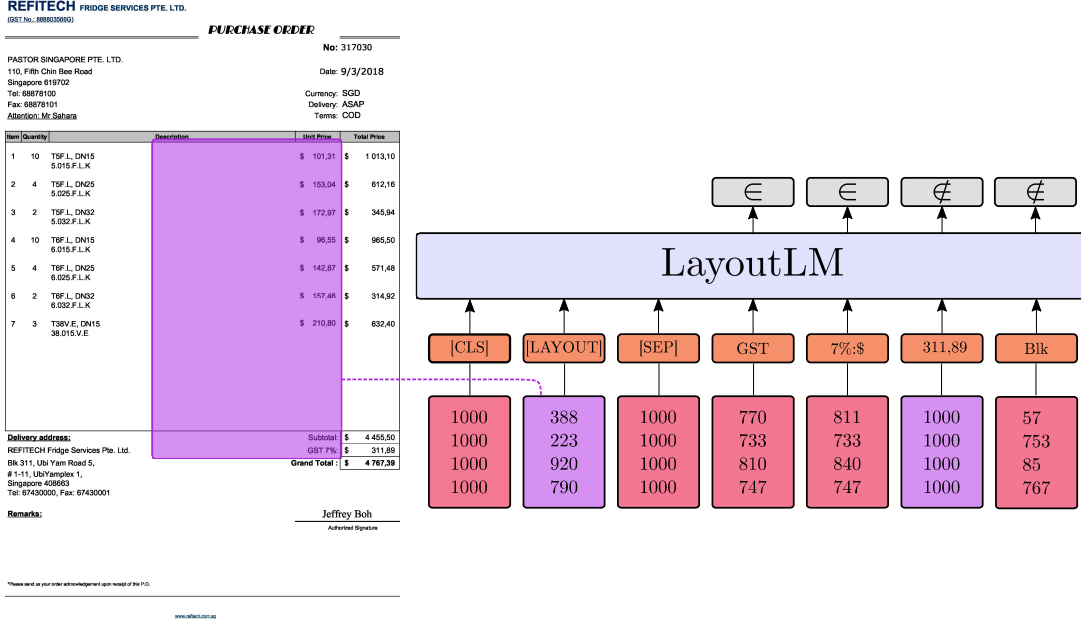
REFITECH FRIDGE SERVICES PTE. LTD.
(GST No.: 888803566G)

PURCHASE ORDER

No: 317030

PASTOR SINGAPORE PTE. LTD.
110, Fifth Chin Bee Road
Singapore 619702
Tel: 68878100
Fax: 68878101
Attention: Mr Sahara

Date: 9/3/2018

Currency: SGD
Delivery: ASAP
Terms: COD

| Item | Quantity | Description | Unit Price | Total Price |
|---|---|---|---|---|
| 1 | 10 | T5F.L, DN15 5.015.F.L.K | \$ 101,31 | \$ 1 013,10 |
| 2 | 4 | T5F.L, DN25 5.025.F.L.K | \$ 153,04 | \$ 612,16 |
| 3 | 2 | T5F.L, DN32 5.032.F.L.K | \$ 172,97 | \$ 345,94 |
| 4 | 10 | T6F.L, DN15 6.015.F.L.K | \$ 96,55 | \$ 965,50 |
| 5 | 4 | T6F.L, DN25 6.025.F.L.K | \$ 142,87 | \$ 571,48 |
| 6 | 2 | T6F.L, DN32 6.032.F.L.K | \$ 157,46 | \$ 314,92 |
| 7 | 3 | T38V.E, DN15 38.015.V.E | \$ 210,80 | \$ 632,40 |

Delivery address:
REFITECH Fridge Services Pte. Ltd.
Blk 311, Ubi Yam Road 5,
# 1-11, UbiYamplex 1,
Singapore 408663
Tel: 67430000, Fax: 67430001

Subtotal \$ 4 455,50
GST 7% \$ 311,89
Grand Total : \$ 4 767,39

Remarks:

Jeffrey Boh
Authorized Signature

*Please send us your order acknowledgement upon receipt of this P.O.

www.refitech.com.sg

$\in$ $\in$ $\notin$ $\notin$

LayoutLM

[CLS] [LAYOUT] [SEP] GST 7%:\$ 311,89 Blk

| 1000 | 388 | 1000 | 770 | 811 | 1000 | 57 |
|---|---|---|---|---|---|---|
| 1000 | 223 | 1000 | 733 | 733 | 1000 | 753 |
| 1000 | 920 | 1000 | 810 | 840 | 1000 | 85 |
| 1000 | 790 | 1000 | 747 | 747 | 1000 | 767 |